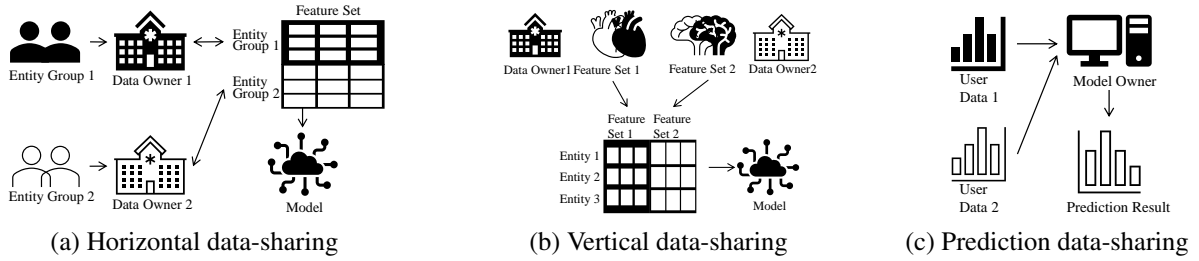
Entity Group 1

Data Owner 1

Feature Set

Entity Group 1

Entity Group 2

Entity Group 2

Data Owner 2

Model

(a) Horizontal data-sharing

Data Owner1

Feature Set 1

Feature Set 2

Data Owner2

Feature Set 1

Feature Set 2

Entity 1

Entity 2

Entity 3

Model

(b) Vertical data-sharing

User Data 1

Model Owner

User Data 2

Prediction Result

(c) Prediction data-sharing